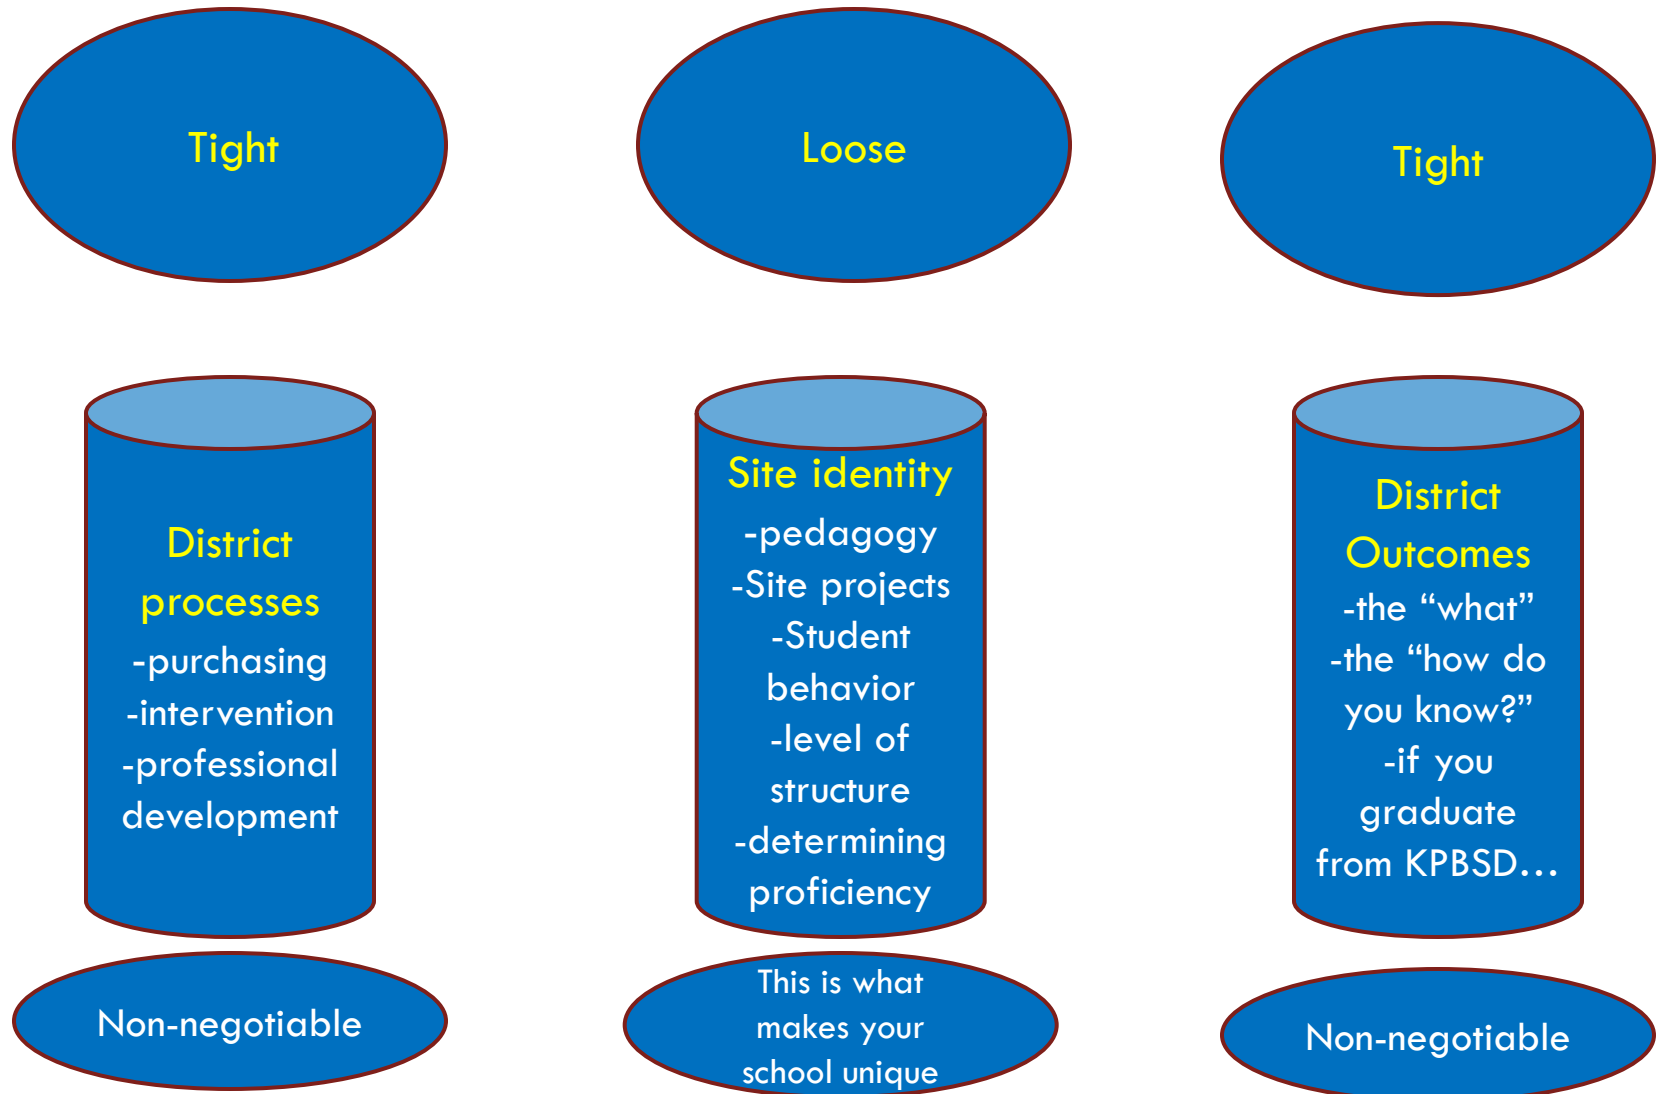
Tight

District processes
-purchasing
-intervention
-professional development

Non-negotiable

Loose

Site identity
-pedagogy
-Site projects
-Student behavior
-level of structure
-determining proficiency

This is what makes your school unique

Tight

District Outcomes
-the "what"
-the "how do you know?"
-if you graduate from KPBSD…

Non-negotiable